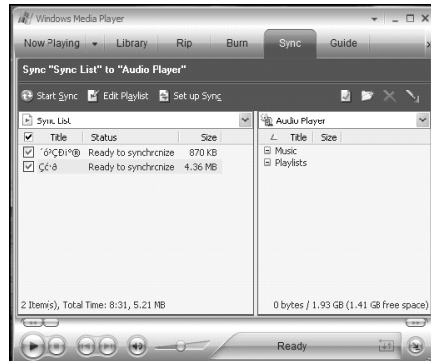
Windows Media Player

Now Playing | Library | Rip | Burn | Sync | Guide

Sync "Sync List" to "Audio Player"

Start Sync | Edit Playlist | Set up Sync

Sync List

| ☑ | Title | Status | Size |
|---|---|---|---|
| ☑ | ´ó°ÇÐì°® | Ready to synchronize | 870 KB |
| ☑ | Çć·ǒ | Ready to synchronize | 4.36 MB |

2 Item(s), Total Time: 8:31, 5.21 MB

Audio Player

Title | Size

Music
Playlists

0 bytes / 1.93 GB (1.41 GB free space)

Ready